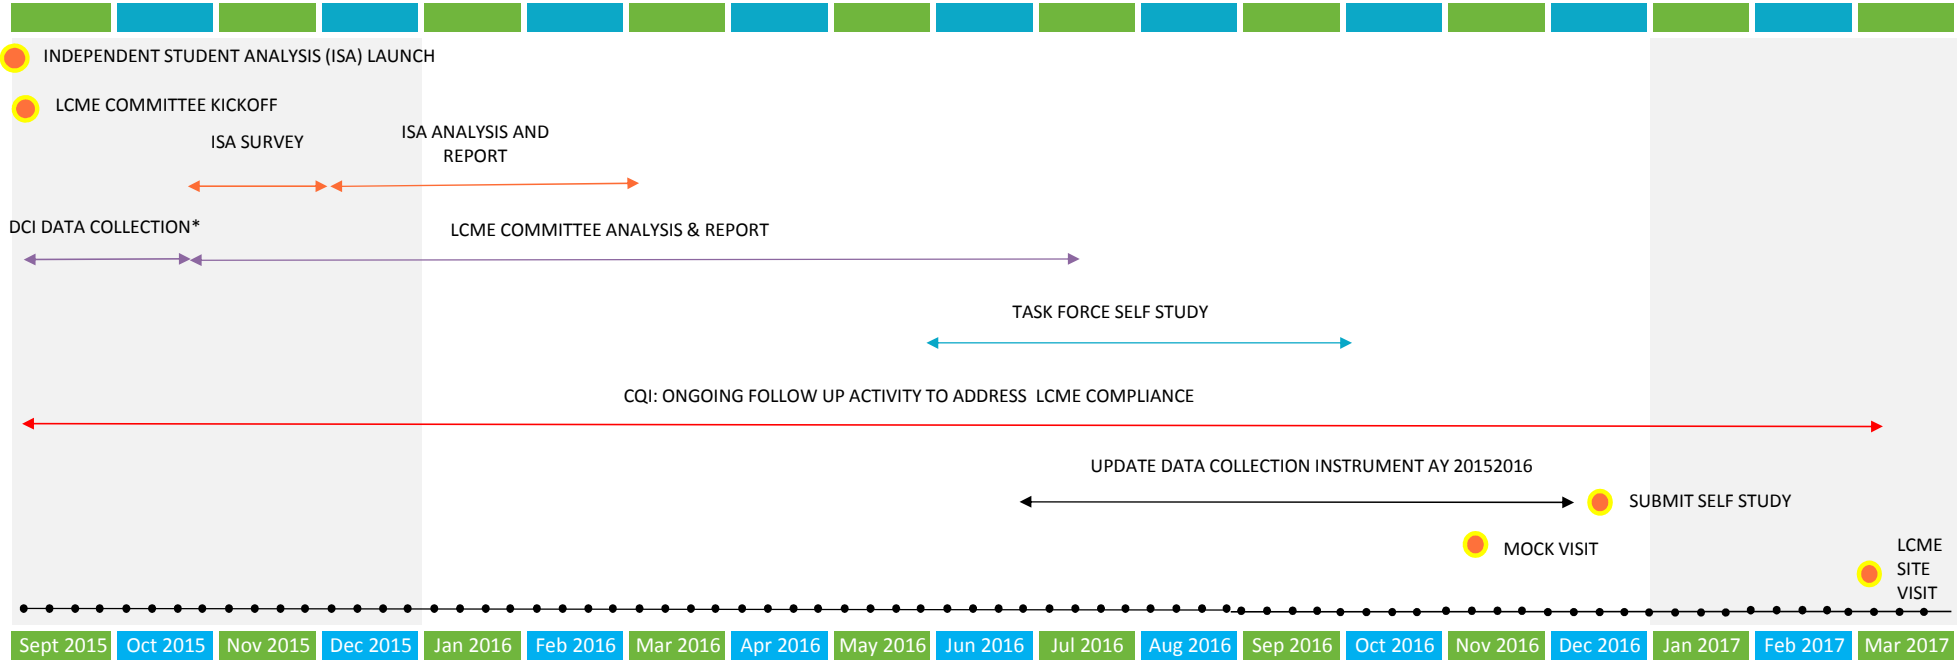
INDEPENDENT STUDENT ANALYSIS (ISA) LAUNCH

LCME COMMITTEE KICKOFF

ISA SURVEY

ISA ANALYSIS AND REPORT

DCI DATA COLLECTION*

LCME COMMITTEE ANALYSIS & REPORT

TASK FORCE SELF STUDY

CQI: ONGOING FOLLOW UP ACTIVITY TO ADDRESS LCME COMPLIANCE

UPDATE DATA COLLECTION INSTRUMENT AY 20152016

SUBMIT SELF STUDY

MOCK VISIT

LCME SITE VISIT

Sept 2015 Oct 2015 Nov 2015 Dec 2015 Jan 2016 Feb 2016 Mar 2016 Apr 2016 May 2016 Jun 2016 Jul 2016 Aug 2016 Sep 2016 Oct 2016 Nov 2016 Dec 2016 Jan 2017 Feb 2017 Mar 2017